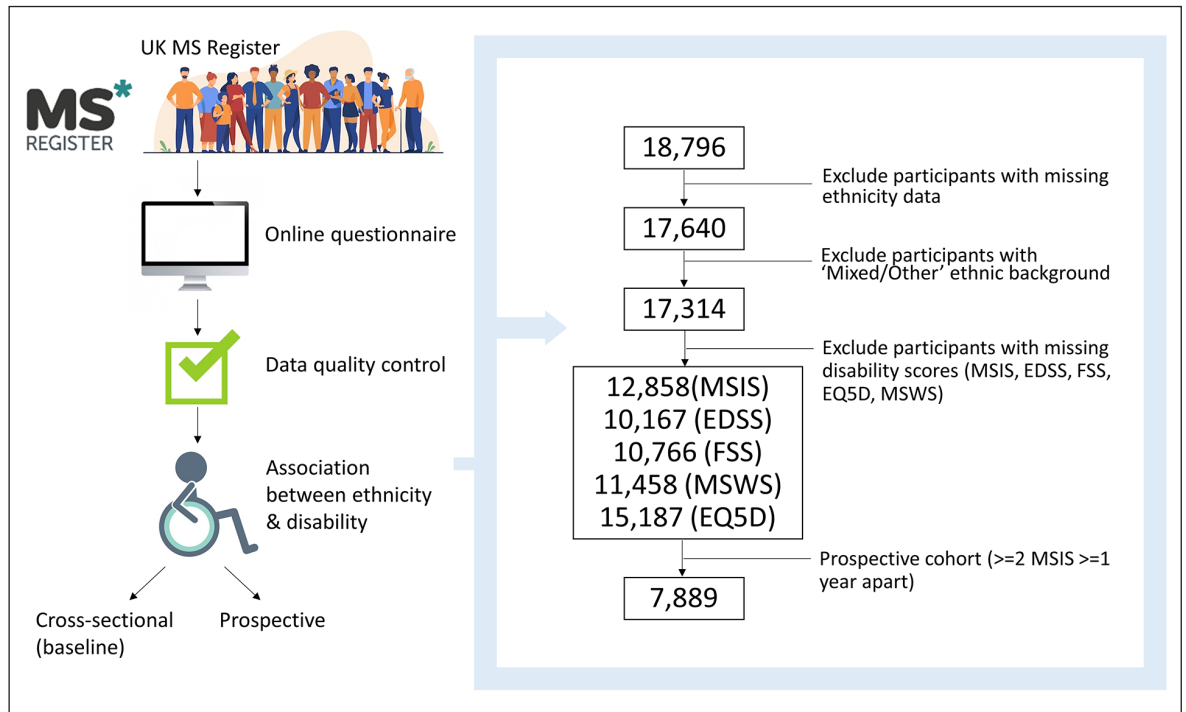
UK MS Register

MS*
REGISTER

Online questionnaire

Data quality control

Association between ethnicity & disability

Cross-sectional (baseline)

Prospective

18,796

Exclude participants with missing ethnicity data

17,640

Exclude participants with 'Mixed/Other' ethnic background

17,314

Exclude participants with missing disability scores (MSIS, EDSS, FSS, EQ5D, MSWS)

12,858(MSIS)
10,167 (EDSS)
10,766 (FSS)
11,458 (MSWS)
15,187 (EQ5D)

Prospective cohort (>=2 MSIS >=1 year apart)

7,889